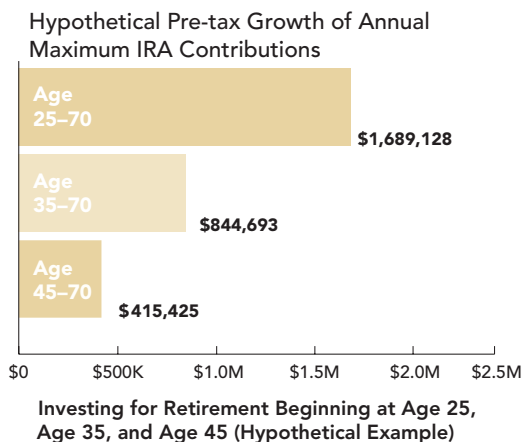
Hypothetical Pre-tax Growth of Annual Maximum IRA Contributions

Age 25–70
$1,689,128

Age 35–70
$844,693

Age 45–70
$415,425

$0
$500K
$1.0M
$1.5M
$2.0M
$2.5M

Investing for Retirement Beginning at Age 25, Age 35, and Age 45 (Hypothetical Example)